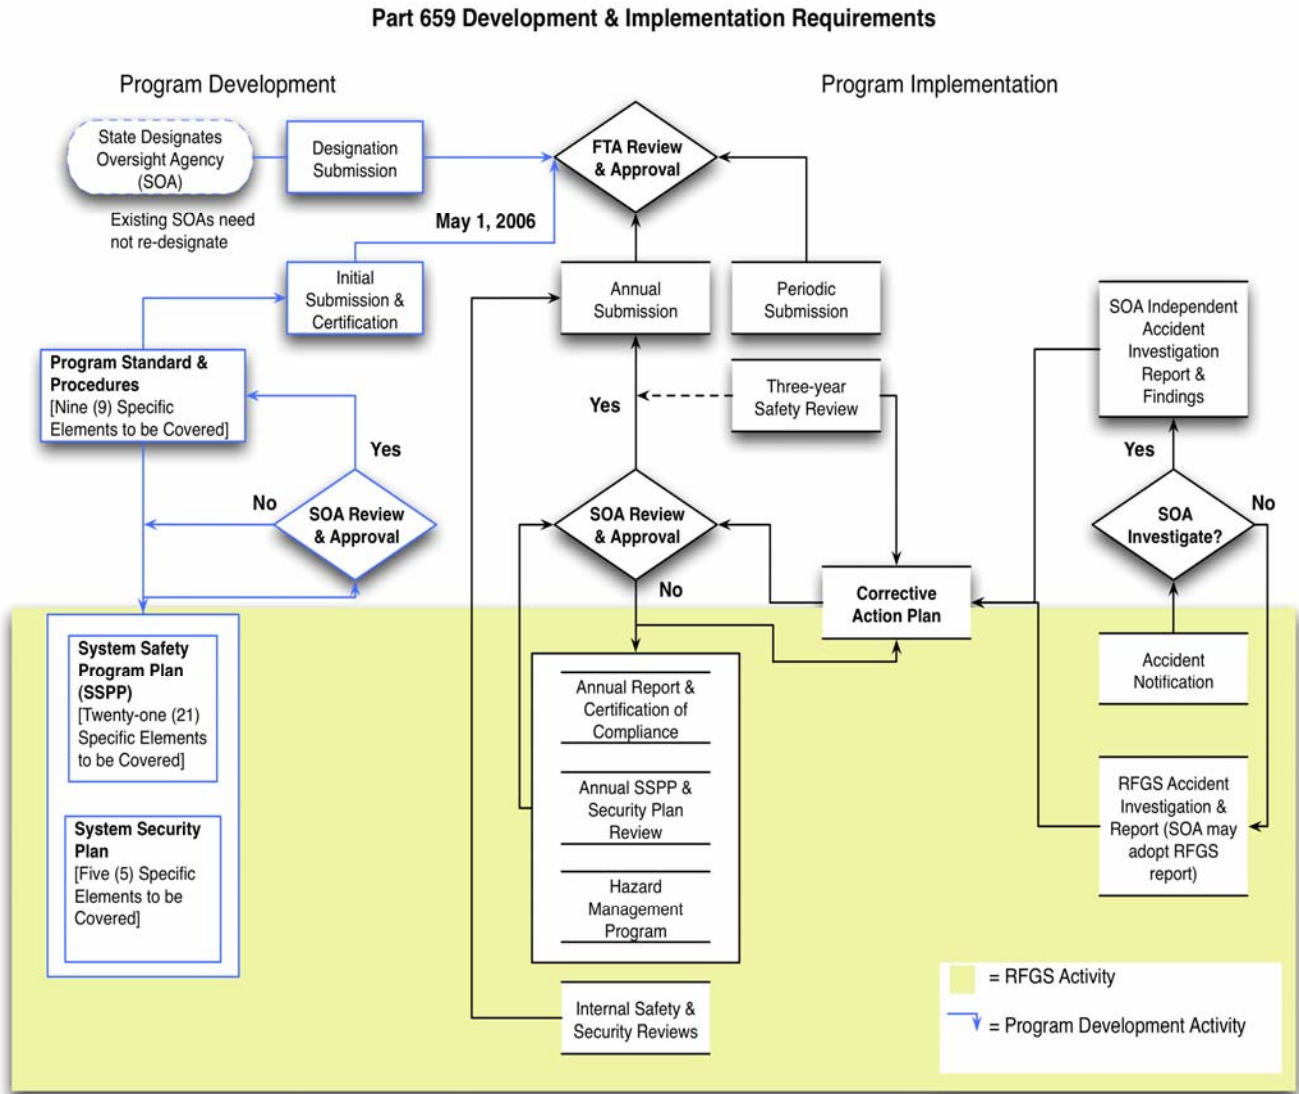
Part 659 Development & Implementation Requirements

Program Development

Program Implementation

State Designates Oversight Agency (SOA)

Designation Submission

Existing SOAs need not re-designate

FTA Review & Approval

May 1, 2006

Initial Submission & Certification

Annual Submission

Periodic Submission

SOA Independent Accident Investigation Report & Findings

Program Standard & Procedures [Nine (9) Specific Elements to be Covered]

Yes

Three-year Safety Review

Yes

Yes

No

SOA Review & Approval

SOA Review & Approval

SOA Investigate?

No

No

Corrective Action Plan

System Safety Program Plan (SSPP) [Twenty-one (21) Specific Elements to be Covered]

Annual Report & Certification of Compliance

Accident Notification

Annual SSPP & Security Plan Review

RFGS Accident Investigation & Report (SOA may adopt RFGS report)

System Security Plan [Five (5) Specific Elements to be Covered]

Hazard Management Program

= RFGS Activity

Internal Safety & Security Reviews

= Program Development Activity